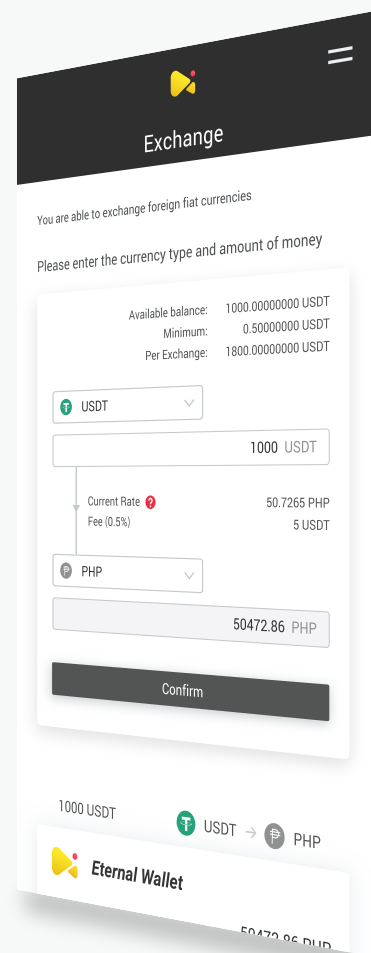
Exchange

You are able to exchange foreign fiat currencies

Please enter the currency type and amount of money

Available balance: 1000.00000000 USDT
Minimum: 0.50000000 USDT
Per Exchange: 1800.00000000 USDT

USDT

1000 USDT

Current Rate 50.7265 PHP
Fee (0.5%) 5 USDT

PHP

50472.86 PHP

Confirm

1000 USDT

USDT → PHP

Eternal Wallet

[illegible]